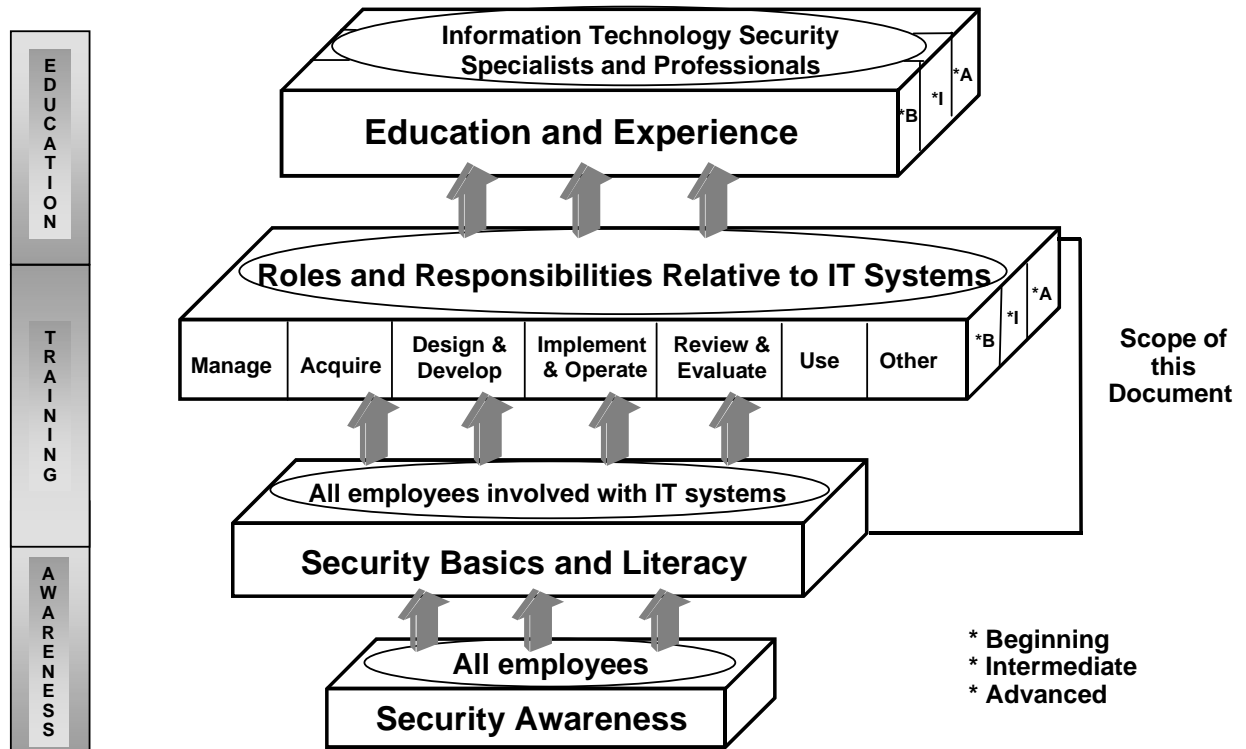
EDUCATION

TRAINING

AWARENESS

Information Technology Security Specialists and Professionals

Education and Experience

*B *I *A

Roles and Responsibilities Relative to IT Systems

| Manage | Acquire | Design & Develop | Implement & Operate | Review & Evaluate | Use | Other |
|---|---|---|---|---|---|---|

*B *I *A

Scope of this Document

All employees involved with IT systems

Security Basics and Literacy

All employees

Security Awareness

* Beginning
* Intermediate
* Advanced